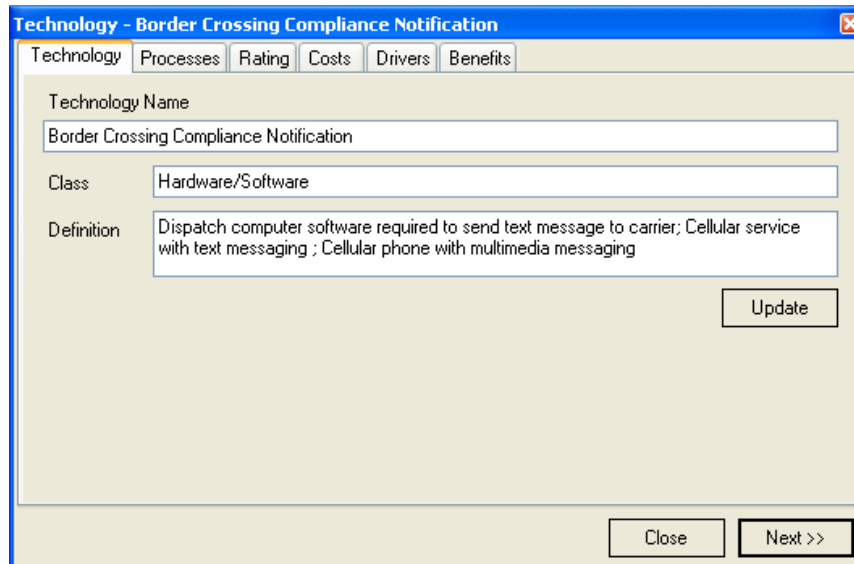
Technology - Border Crossing Compliance Notification

Technology | Processes | Rating | Costs | Drivers | Benefits

Technology Name

Border Crossing Compliance Notification

Class

Hardware/Software

Definition

Dispatch computer software required to send text message to carrier; Cellular service with text messaging ; Cellular phone with multimedia messaging

Update

Close

Next >>